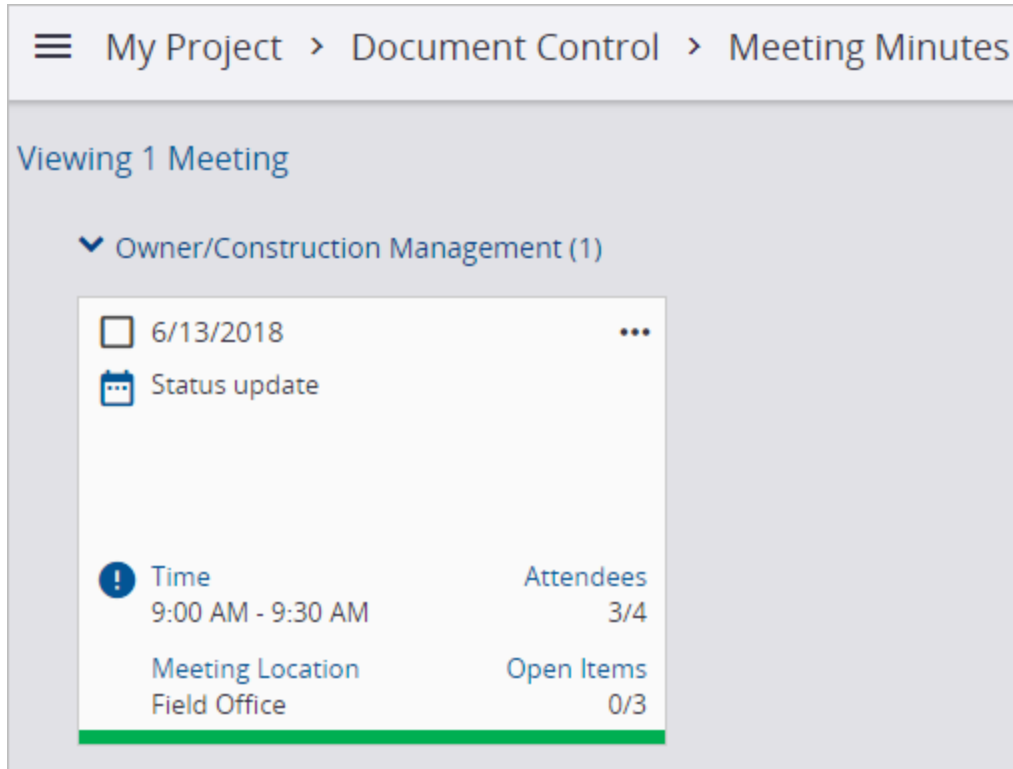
My Project > Document Control > Meeting Minutes

Viewing 1 Meeting

Owner/Construction Management (1)

6/13/2018

Status update

Time
9:00 AM - 9:30 AM

Attendees
3/4

Meeting Location
Field Office

Open Items
0/3